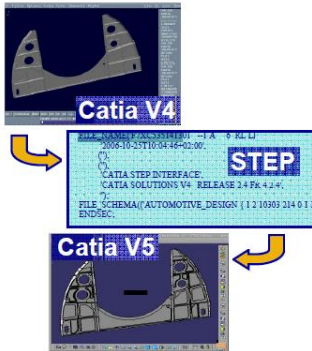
Catia V4

FILE_NAME('F:\XC55341801 -1 A 6 RL1]
'2006-10-25T10:04:46+02:00',
('),
('),
'CATIA STEP INTERFACE',
'CATIA SOLUTIONS V4 RELEASE 2.4 FK 4.2.4',
'');
FILE_SCHEMA(('AUTOMOTIVE_DESIGN { 1 2 10303 214 0 1 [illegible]
ENDSEC;

STEP

Catia V5